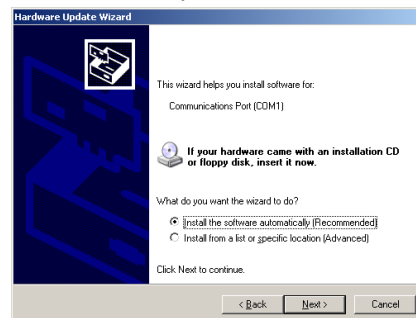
Hardware Update Wizard

This wizard helps you install software for:

Communications Port (COM1)

If your hardware came with an installation CD or floppy disk, insert it now.

What do you want the wizard to do?

Install the software automatically (Recommended)
Install from a list or specific location (Advanced)

Click Next to continue.

< Back   Next >   Cancel